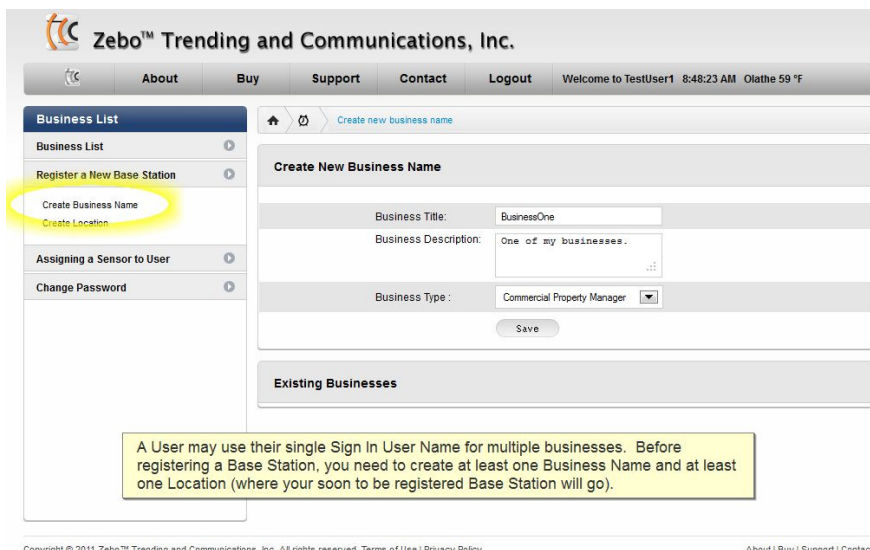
Zebo™ Trending and Communications, Inc.

About Buy Support Contact Logout Welcome to TestUser1 8:48:23 AM Olathe 59 °F

Business List

Business List

Register a New Base Station

Create Business Name

Create Location

Assigning a Sensor to User

Change Password

Create new business name

Create New Business Name

Business Title: BusinessOne

Business Description: One of my businesses.

Business Type : Commercial Property Manager

Save

Existing Businesses

A User may use their single Sign In User Name for multiple businesses. Before registering a Base Station, you need to create at least one Business Name and at least one Location (where your soon to be registered Base Station will go).

Copyright © 2011 Zebo™ Trending and Communications, Inc. All rights reserved. Terms of Use | Privacy Policy

About | Buy | Support | Contac